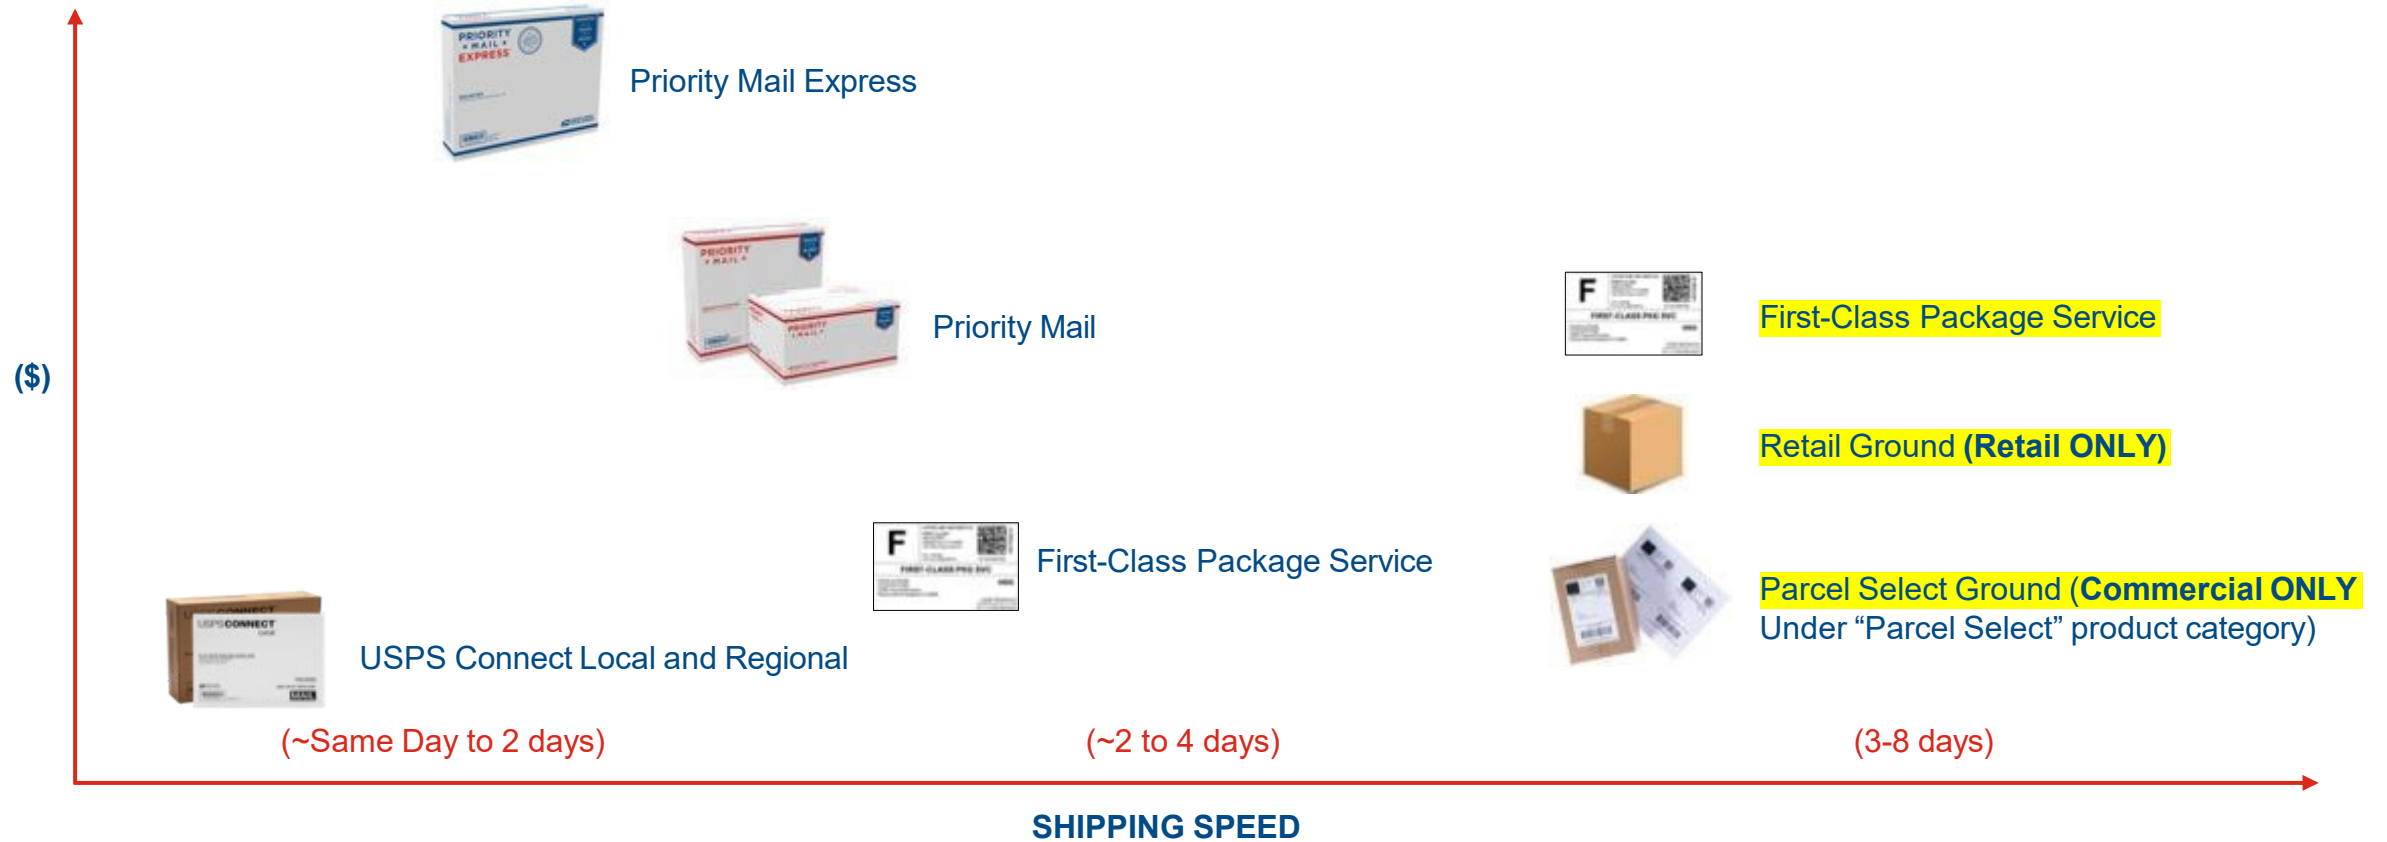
PRIORITY MAIL EXPRESS

Priority Mail Express

PRIORITY MAIL

PRIORITY MAIL

Priority Mail

F

FIRST-CLASS PKG SVC

First-Class Package Service

Retail Ground (Retail ONLY)

($)

F

FIRST-CLASS PKG SVC

First-Class Package Service

Parcel Select Ground (Commercial ONLY
Under “Parcel Select” product category)

USPS CONNECT

USPS Connect Local and Regional

(~Same Day to 2 days)

(~2 to 4 days)

(3-8 days)

SHIPPING SPEED